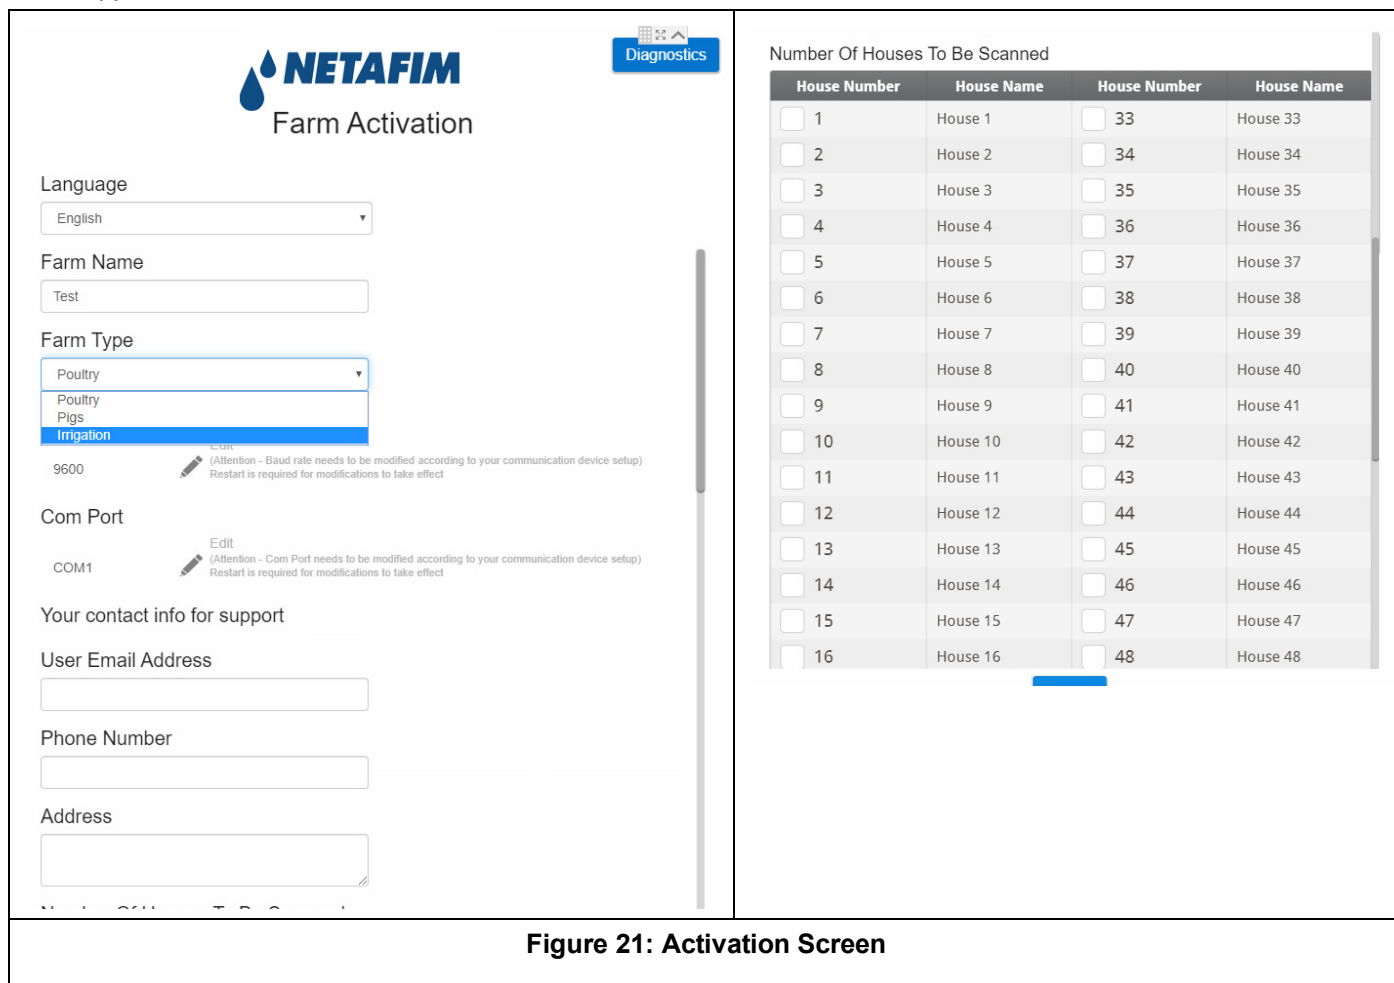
NETAFIM
Farm Activation

Diagnostics

Language
English

Farm Name
Test

Farm Type
Poultry
Poultry
Pigs
Irrigation

9600
(Attention - Baud rate needs to be modified according to your communication device setup)
Restart is required for modifications to take effect

Com Port
COM1
Edit
(Attention - Com Port needs to be modified according to your communication device setup)
Restart is required for modifications to take effect

Your contact info for support

User Email Address

Phone Number

Address

Number Of Houses To Be Scanned

| House Number | House Name | House Number | House Name |
|---|---|---|---|
| 1 | House 1 | 33 | House 33 |
| 2 | House 2 | 34 | House 34 |
| 3 | House 3 | 35 | House 35 |
| 4 | House 4 | 36 | House 36 |
| 5 | House 5 | 37 | House 37 |
| 6 | House 6 | 38 | House 38 |
| 7 | House 7 | 39 | House 39 |
| 8 | House 8 | 40 | House 40 |
| 9 | House 9 | 41 | House 41 |
| 10 | House 10 | 42 | House 42 |
| 11 | House 11 | 43 | House 43 |
| 12 | House 12 | 44 | House 44 |
| 13 | House 13 | 45 | House 45 |
| 14 | House 14 | 46 | House 46 |
| 15 | House 15 | 47 | House 47 |
| 16 | House 16 | 48 | House 48 |

Figure 21: Activation Screen